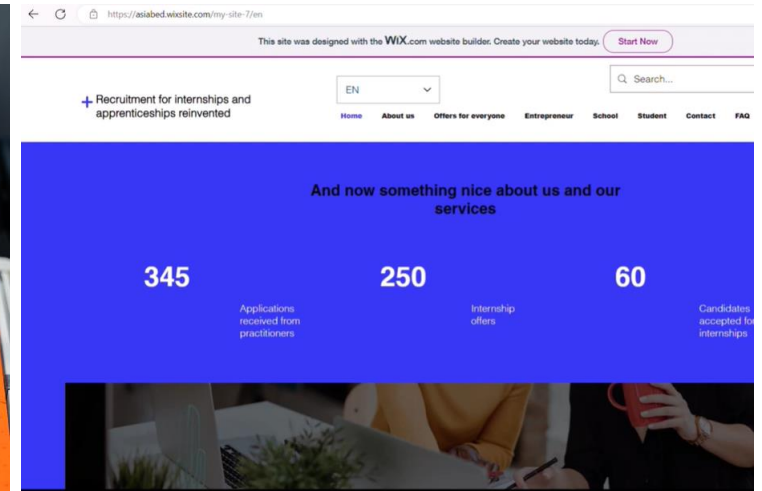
https://asiabed.wixsite.com/my-site-7/en

This site was designed with the WiX.com website builder. Create your website today. Start Now

+ Recruitment for internships and apprenticeships reinvented

EN

Search...

Home About us Offers for everyone Entrepreneur School Student Contact FAQ

And now something nice about us and our services

345
Applications received from practitioners

250
Internship offers

60
Candidates accepted fo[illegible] internships